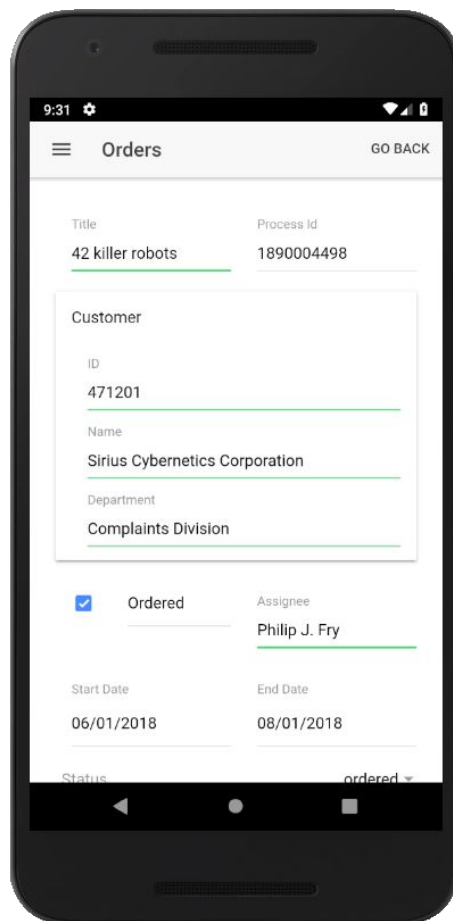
9:31

Orders

GO BACK

Title
42 killer robots

Process Id
1890004498

Customer

ID
471201

Name
Sirius Cybernetics Corporation

Department
Complaints Division

Ordered

Assignee
Philip J. Fry

Start Date
06/01/2018

End Date
08/01/2018

Status
ordered